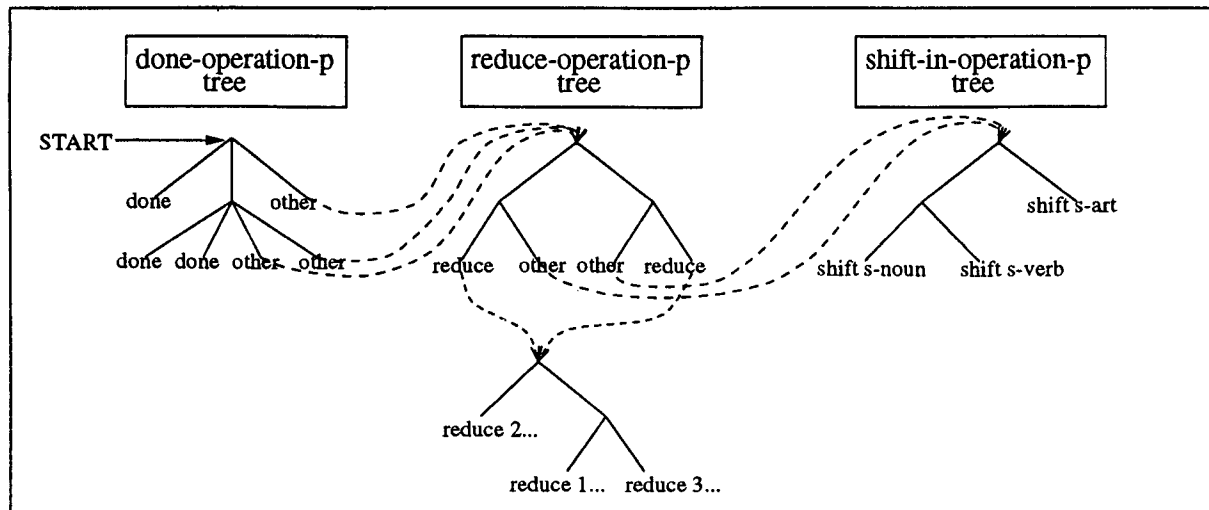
done-operation-p tree

reduce-operation-p tree

shift-in-operation-p tree

START

done

other

done done other other

reduce other other reduce

shift s-art

shift s-noun shift s-verb

reduce 2...

reduce 1... reduce 3...